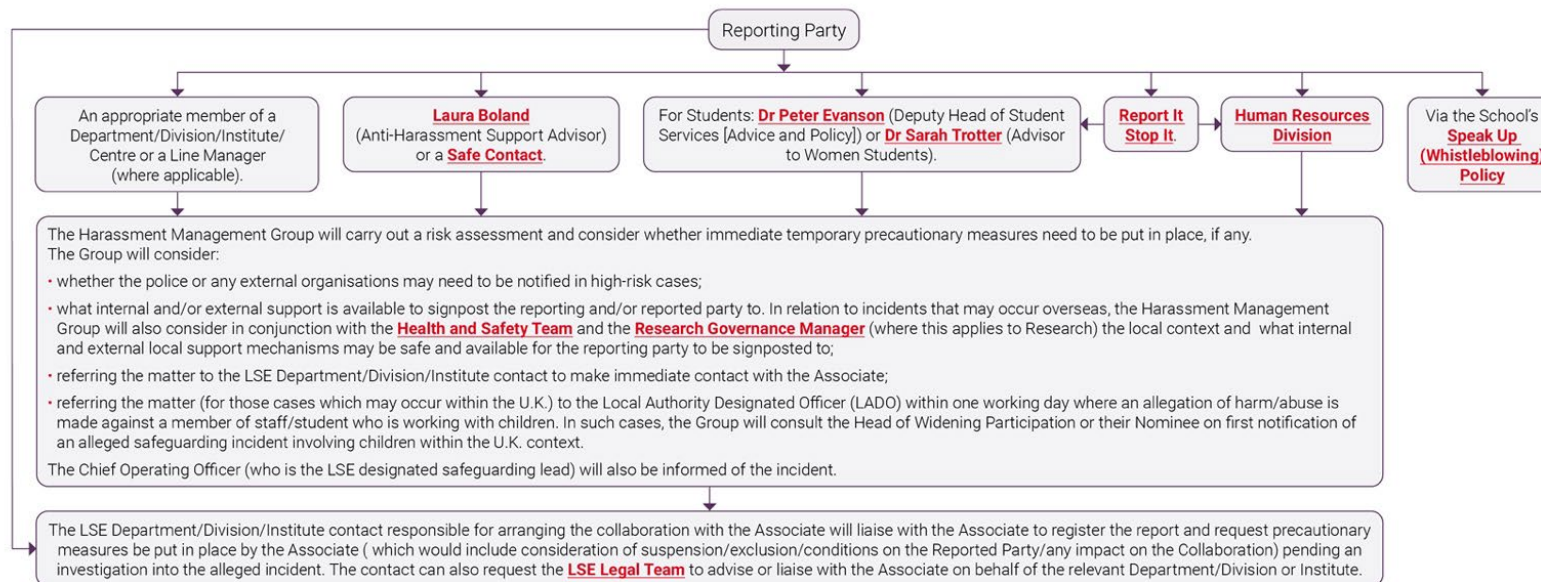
Reporting Party

An appropriate member of a Department/Division/Institute/ Centre or a Line Manager (where applicable).

Laura Boland (Anti-Harassment Support Advisor) or a Safe Contact.

For Students: Dr Peter Evanson (Deputy Head of Student Services [Advice and Policy]) or Dr Sarah Trotter (Advisor to Women Students).

Report It Stop It.

Human Resources Division

Via the School's Speak Up (Whistleblowing) Policy

The Harassment Management Group will carry out a risk assessment and consider whether immediate temporary precautionary measures need to be put in place, if any.
The Group will consider:

• whether the police or any external organisations may need to be notified in high-risk cases;

• what internal and/or external support is available to signpost the reporting and/or reported party to. In relation to incidents that may occur overseas, the Harassment Management Group will also consider in conjunction with the Health and Safety Team and the Research Governance Manager (where this applies to Research) the local context and what internal and external local support mechanisms may be safe and available for the reporting party to be signposted to;

• referring the matter to the LSE Department/Division/Institute contact to make immediate contact with the Associate;

• referring the matter (for those cases which may occur within the U.K.) to the Local Authority Designated Officer (LADO) within one working day where an allegation of harm/abuse is made against a member of staff/student who is working with children. In such cases, the Group will consult the Head of Widening Participation or their Nominee on first notification of an alleged safeguarding incident involving children within the U.K. context.

The Chief Operating Officer (who is the LSE designated safeguarding lead) will also be informed of the incident.

The LSE Department/Division/Institute contact responsible for arranging the collaboration with the Associate will liaise with the Associate to register the report and request precautionary measures be put in place by the Associate ( which would include consideration of suspension/exclusion/conditions on the Reported Party/any impact on the Collaboration) pending an investigation into the alleged incident. The contact can also request the LSE Legal Team to advise or liaise with the Associate on behalf of the relevant Department/Division or Institute.